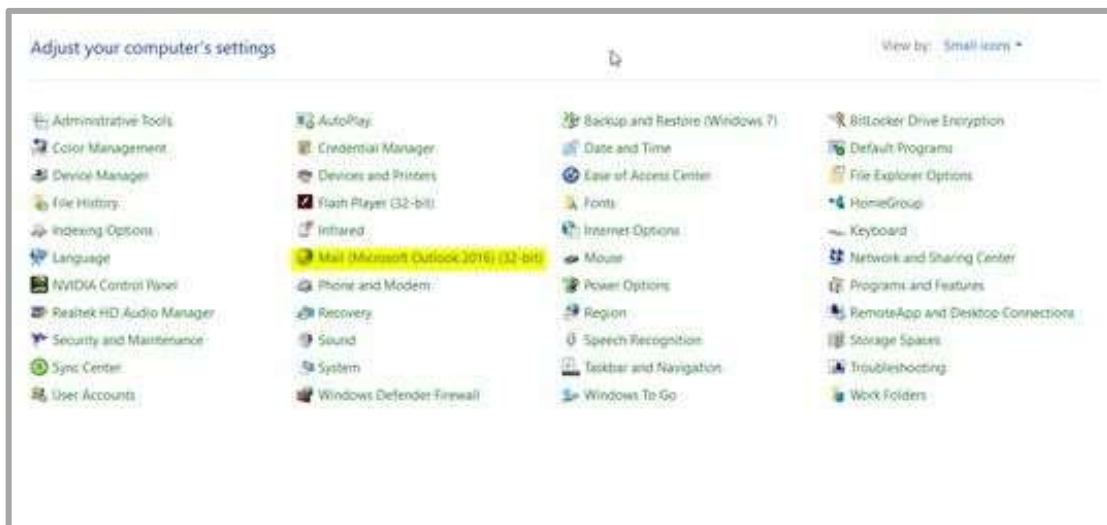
Adjust your computer's settings

View by: Small icons ▾

Administrative Tools
Color Management
Device Manager
File History
Indexing Options
Language
NVIDIA Control Panel
Realtek HD Audio Manager
Security and Maintenance
Sync Center
User Accounts

AutoPlay
Credential Manager
Devices and Printers
Flash Player (32-bit)
Infrared
Mail (Microsoft Outlook 2016) (32-bit)
Phone and Modem
Recovery
Sound
System
Windows Defender Firewall

Backup and Restore (Windows 7)
Date and Time
Ease of Access Center
Fonts
Internet Options
Mouse
Power Options
Region
Speech Recognition
Taskbar and Navigation
Windows To Go

BitLocker Drive Encryption
Default Programs
File Explorer Options
HomeGroup
Keyboard
Network and Sharing Center
Programs and Features
RemoteApp and Desktop Connections
Storage Spaces
Troubleshooting
Work Folders